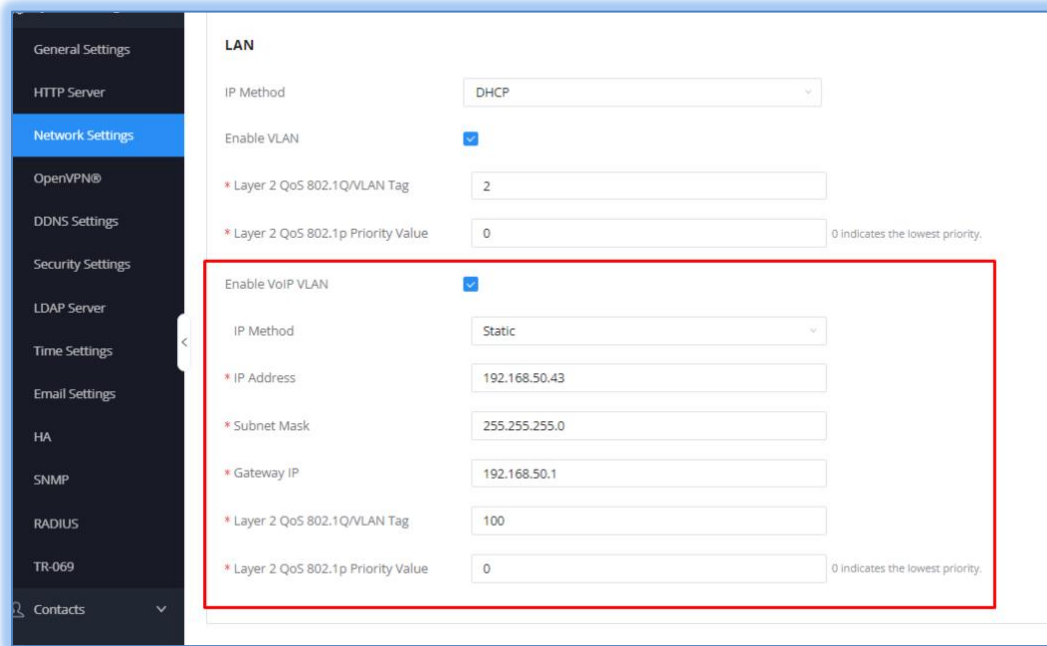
General Settings
HTTP Server
Network Settings
OpenVPN®
DDNS Settings
Security Settings
LDAP Server
Time Settings
Email Settings
HA
SNMP
RADIUS
TR-069
Contacts

LAN

IP Method DHCP

Enable VLAN

* Layer 2 QoS 802.1Q/VLAN Tag 2

* Layer 2 QoS 802.1p Priority Value 0 0 indicates the lowest priority.

Enable VoIP VLAN

IP Method Static

* IP Address 192.168.50.43

* Subnet Mask 255.255.255.0

* Gateway IP 192.168.50.1

* Layer 2 QoS 802.1Q/VLAN Tag 100

* Layer 2 QoS 802.1p Priority Value 0 0 indicates the lowest priority.